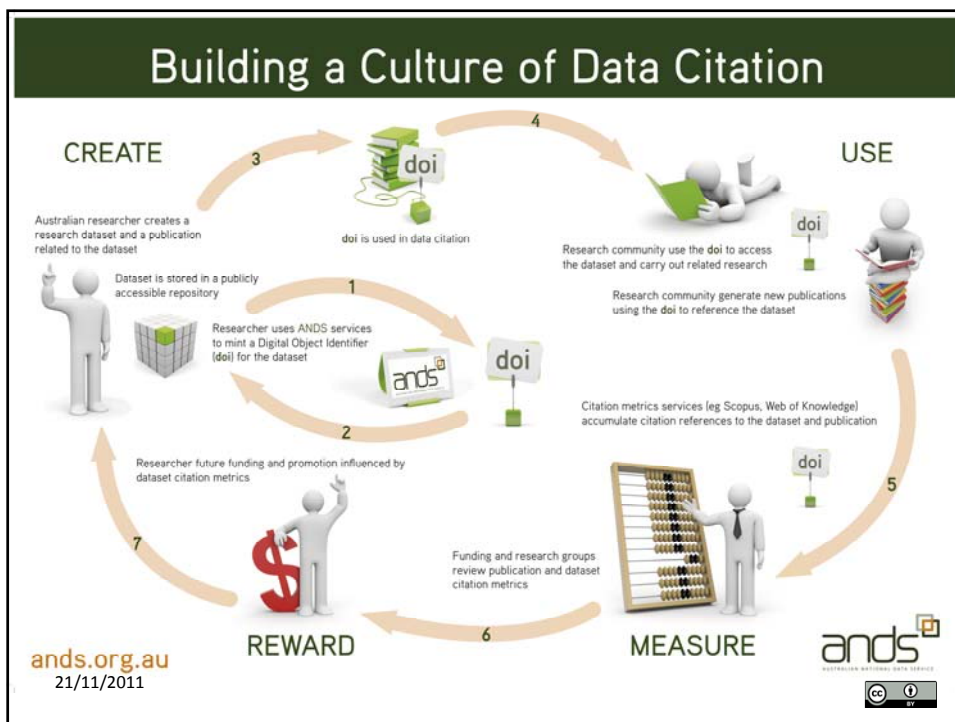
Building a Culture of Data Citation

CREATE

3

doi

doi is used in data citation

4

USE

Australian researcher creates a research dataset and a publication related to the dataset

Dataset is stored in a publicly accessible repository

1

Researcher uses ANDS services to mint a Digital Object Identifier (doi) for the dataset

ands

doi

2

doi

Research community use the doi to access the dataset and carry out related research

doi

Research community generate new publications using the doi to reference the dataset

Citation metrics services (eg Scopus, Web of Knowledge) accumulate citation references to the dataset and publication

doi

5

Researcher future funding and promotion influenced by dataset citation metrics

7

$

Funding and research groups review publication and dataset citation metrics

6

REWARD

MEASURE

ands.org.au

21/11/2011

ands
AUSTRALIAN NATIONAL DATA SERVICE